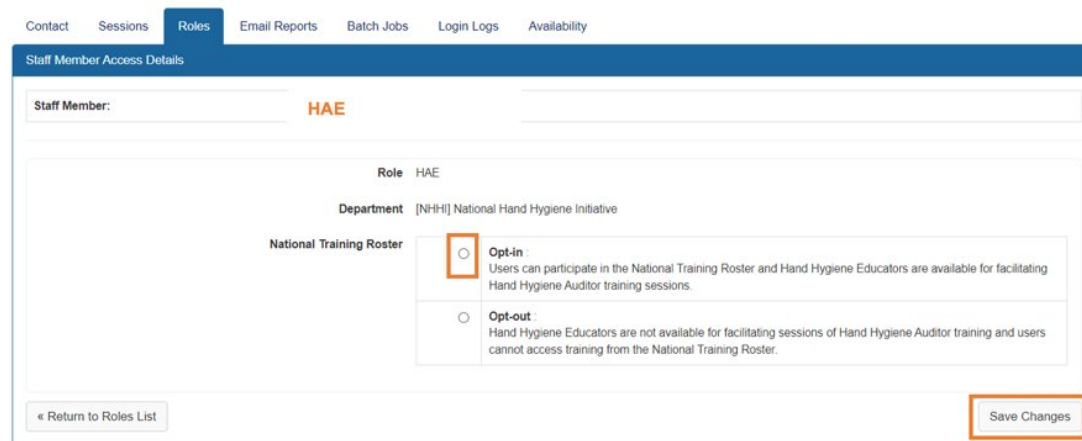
Contact Sessions Roles Email Reports Batch Jobs Login Logs Availability

Staff Member Access Details

Staff Member: HAE

Role HAE

Department [NHHI] National Hand Hygiene Initiative

National Training Roster

| | |
|---|---|
| ○ | **Opt-in** : Users can participate in the National Training Roster and Hand Hygiene Educators are available for facilitating Hand Hygiene Auditor training sessions. |
| ○ | **Opt-out** : Hand Hygiene Educators are not available for facilitating sessions of Hand Hygiene Auditor training and users cannot access training from the National Training Roster. |

« Return to Roles List

Save Changes